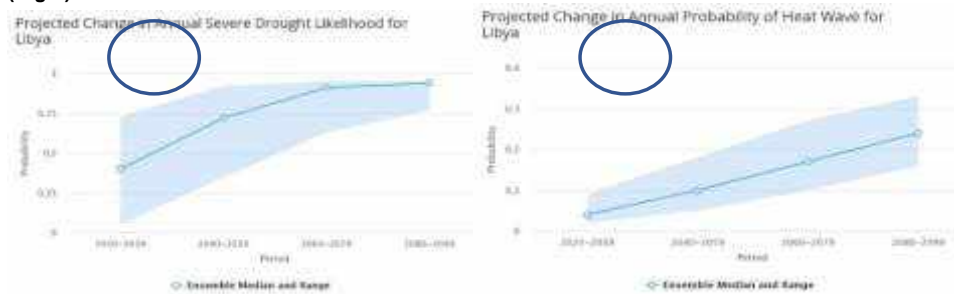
(Right)

Projected Change in Annual Severe Drought Likelihood for Libya

1
0.75
0.5
0.25
0

Probability

2020–2039
2040–2059
2060–2079
2080–2099

Period

Ensemble Median and Range

Projected Change in Annual Probability of Heat Wave for Libya

0.4
0.3
0.2
0.1
0

Probability

2020–2039
2040–2059
2060–2079
2080–2099

Period

Ensemble Median and Range